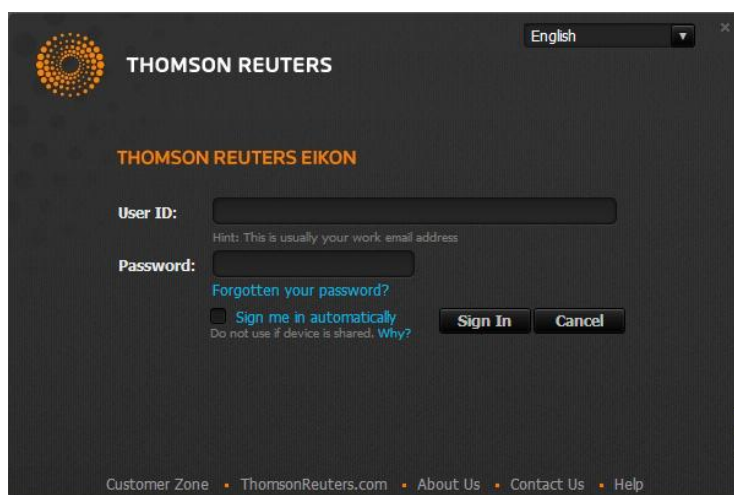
English

THOMSON REUTERS

THOMSON REUTERS EIKON

User ID:

Hint: This is usually your work email address

Password:

Forgotten your password?

Sign me in automatically
Do not use if device is shared. Why?

Sign In

Cancel

Customer Zone • ThomsonReuters.com • About Us • Contact Us • Help